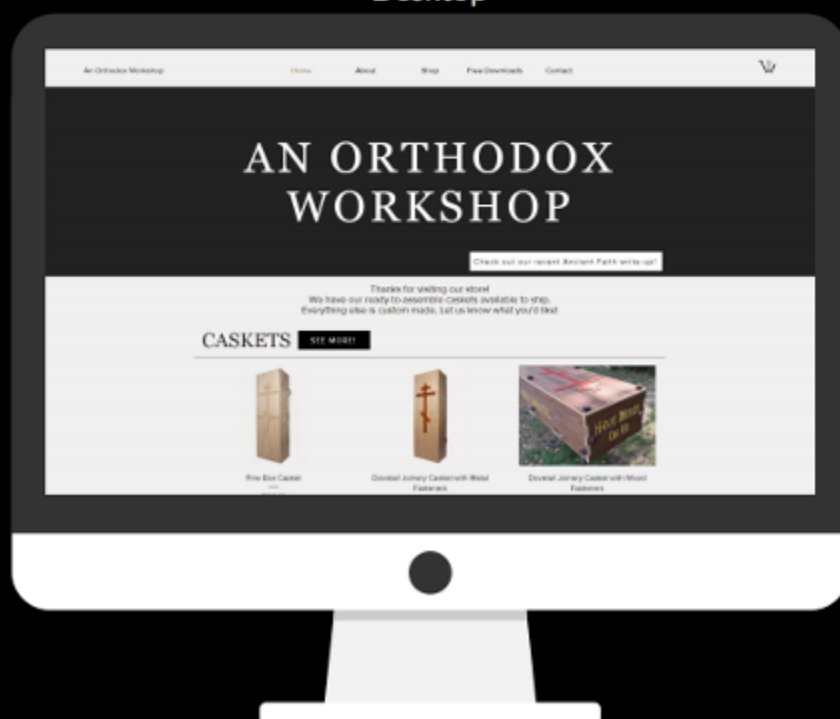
Desktop

An Orthodox Workshop

Home About Shop Free Downloads Contact

AN ORTHODOX WORKSHOP

Check out our recent Ancient Faith write-up!

Thanks for visiting our store!
We have our ready-to-assemble caskets available to ship.
Everything else is custom made. Let us know what you'd like!

CASKETS SEE MORE!

Pine Box Casket

Dovetail Joinery Casket with Metal Fasteners

Dovetail Joinery Casket with Wood Fasteners